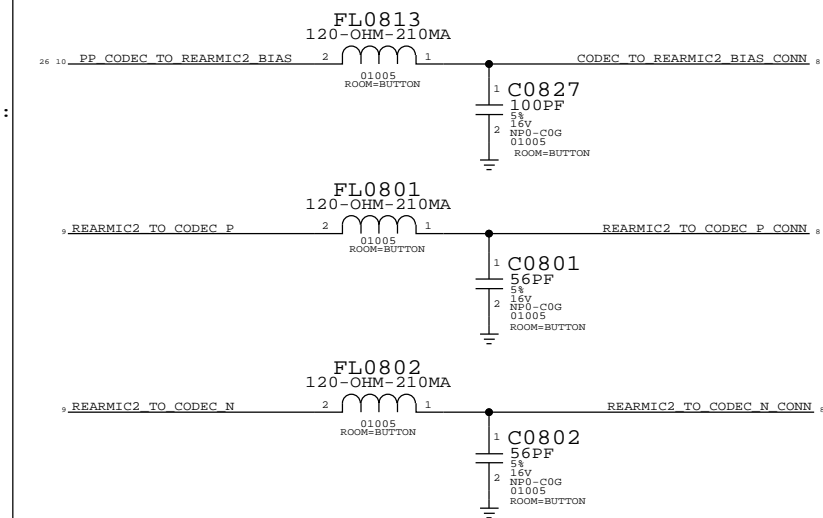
FL0813
120-OHM-210MA

26 10 PP_CODEC_TO_REARMIC2_BIAS 2 1 CODEC_TO_REARMIC2_BIAS_CONN 8

01005
ROOM=BUTTON

1 C0827
100PF
5%
2 16V
NP0-C0G
01005
ROOM=BUTTON

FL0801
120-OHM-210MA

9 REARMIC2_TO_CODEC_P 2 1 REARMIC2_TO_CODEC_P_CONN 8

01005
ROOM=BUTTON

1 C0801
56PF
5%
2 16V
NP0-C0G
01005
ROOM=BUTTON

FL0802
120-OHM-210MA

9 REARMIC2_TO_CODEC_N 2 1 REARMIC2_TO_CODEC_N_CONN 8

01005
ROOM=BUTTON

1 C0802
56PF
5%
2 16V
NP0-C0G
01005
ROOM=BUTTON